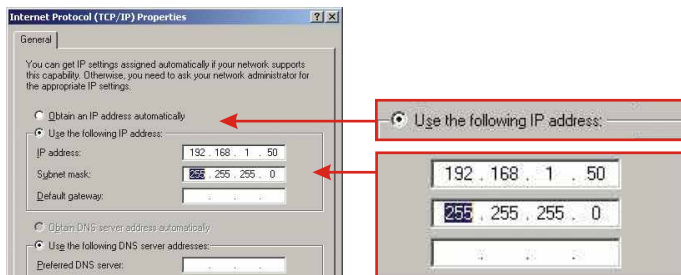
Internet Protocol (TCP/IP) Properties

?  X

General

You can get IP settings assigned automatically if your network supports this capability. Otherwise, you need to ask your network administrator for the appropriate IP settings.

Obtain an IP address automatically

Use the following IP address:

IP address: 192 . 168 . 1 . 50

Subnet mask: 255 . 255 . 255 . 0

Default gateway: . . .

Obtain DNS server address automatically

Use the following DNS server addresses:

Preferred DNS server: . . .

Use the following IP address:

192 . 168 . 1 . 50

255 . 255 . 255 . 0

. . .